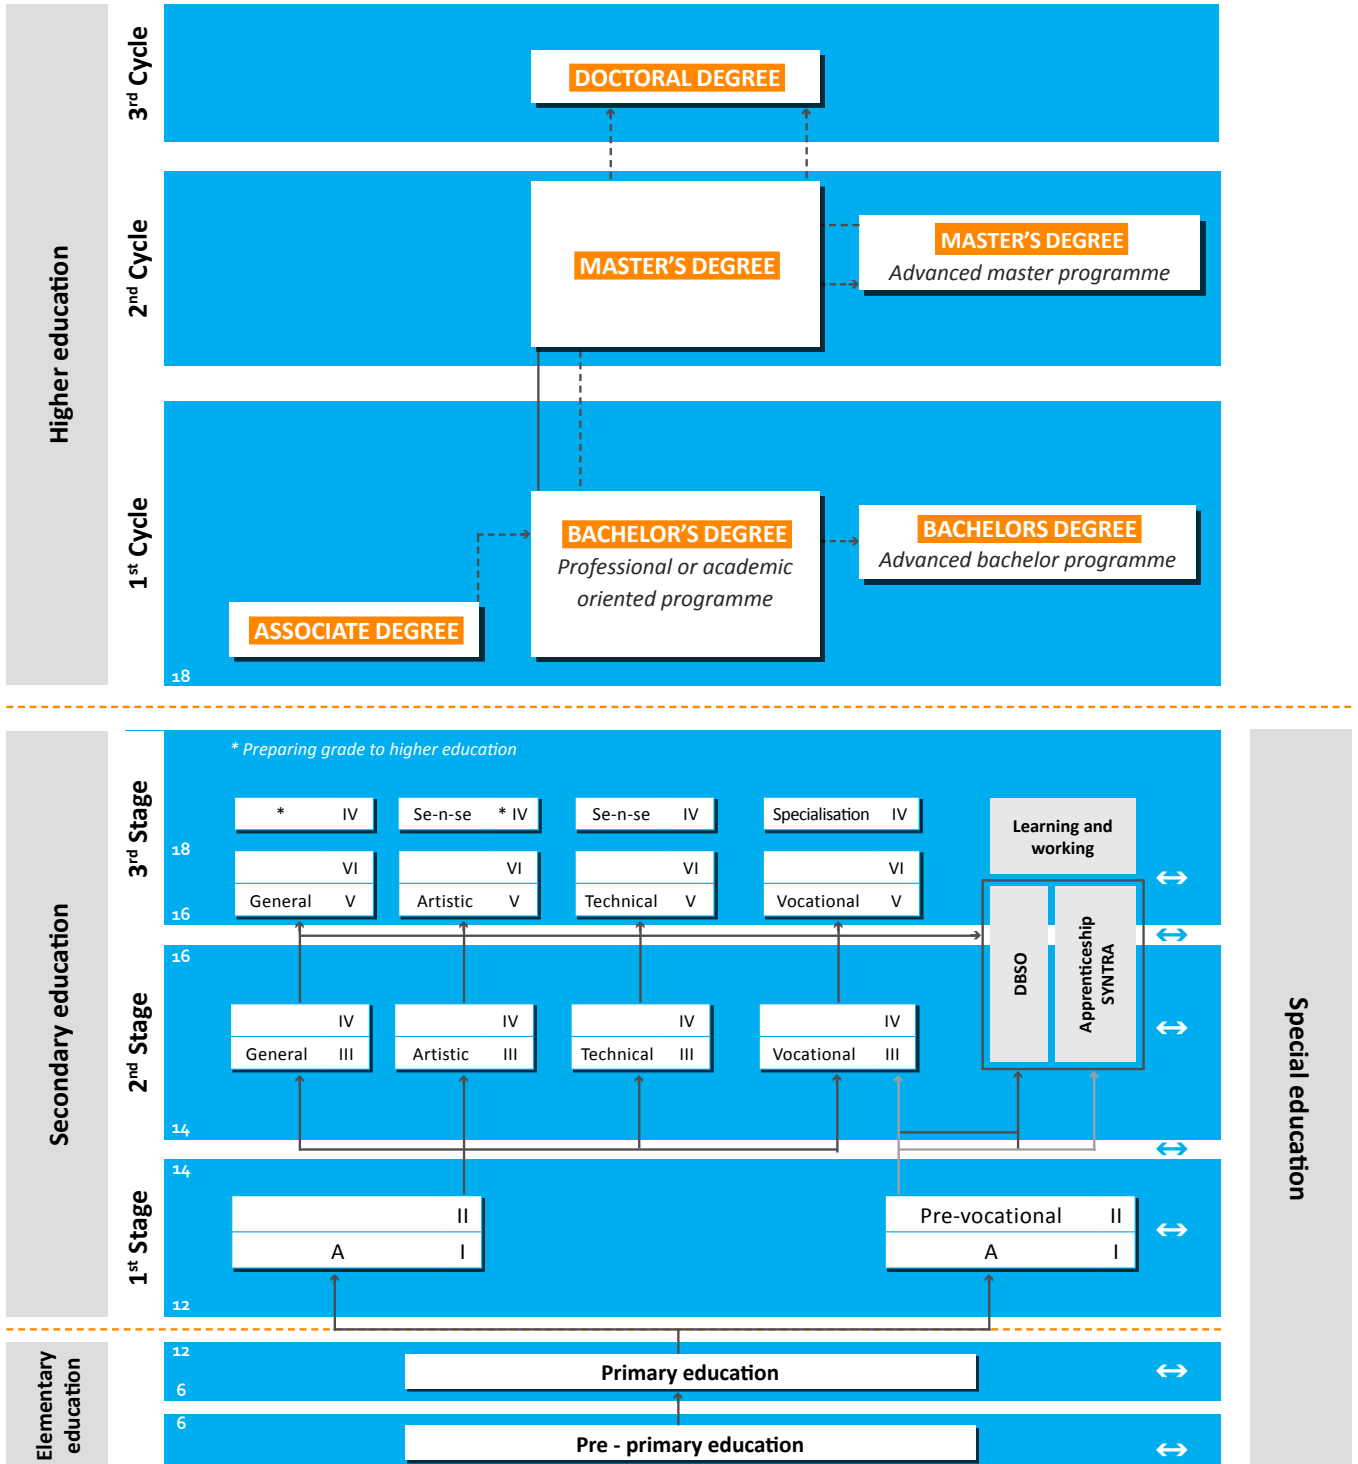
Higher education

3rd Cycle

DOCTORAL DEGREE

2nd Cycle

MASTER'S DEGREE

MASTER'S DEGREE
Advanced master programme

1st Cycle

BACHELOR'S DEGREE
Professional or academic oriented programme

BACHELORS DEGREE
Advanced bachelor programme

ASSOCIATE DEGREE

18

Secondary education

* Preparing grade to higher education

3rd Stage

18

16

| * | IV |
|---|---|
| | VI |
| General | V |

| Se-n-se | * IV |
|---|---|
| | VI |
| Artistic | V |

| Se-n-se | IV |
|---|---|
| | VI |
| Technical | V |

| Specialisation | IV |
|---|---|
| | VI |
| Vocational | V |

Learning and working

DBSO

Apprenticeship SYNTRA

2nd Stage

16

14

| | IV |
|---|---|
| General | III |

| | IV |
|---|---|
| Artistic | III |

| | IV |
|---|---|
| Technical | III |

| | IV |
|---|---|
| Vocational | III |

1st Stage

14

12

| | II |
|---|---|
| A | I |

| Pre-vocational | II |
|---|---|
| A | I |

Special education

Elementary education

12

6

Primary education

6

Pre - primary education